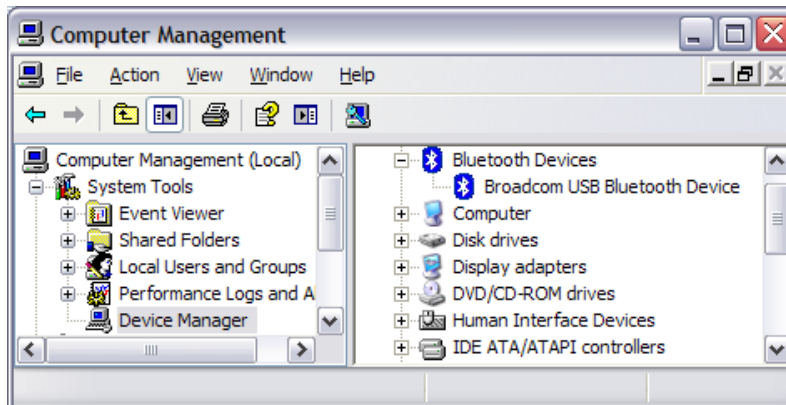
Computer Management

File Action View Window Help

Computer Management (Local)
System Tools
Event Viewer
Shared Folders
Local Users and Groups
Performance Logs and A
Device Manager

Bluetooth Devices
Broadcom USB Bluetooth Device
Computer
Disk drives
Display adapters
DVD/CD-ROM drives
Human Interface Devices
IDE ATA/ATAPI controllers